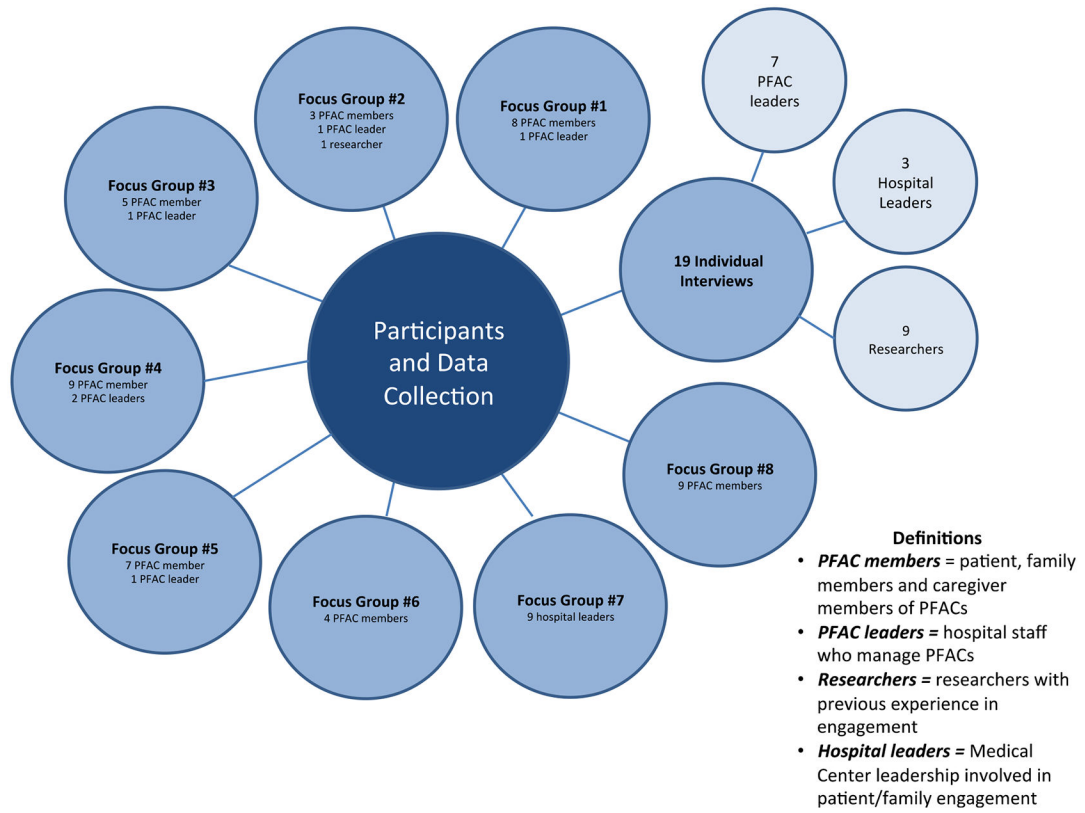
Participants and Data Collection

Focus Group #1
8 PFAC members
1 PFAC leader

Focus Group #2
3 PFAC members
1 PFAC leader
1 researcher

Focus Group #3
5 PFAC member
1 PFAC leader

Focus Group #4
9 PFAC member
2 PFAC leaders

Focus Group #5
7 PFAC member
1 PFAC leader

Focus Group #6
4 PFAC members

Focus Group #7
9 hospital leaders

Focus Group #8
9 PFAC members

19 Individual Interviews

7
PFAC leaders

3
Hospital Leaders

9
Researchers

Definitions
• ***PFAC members*** = patient, family members and caregiver members of PFACs
• ***PFAC leaders =*** hospital staff who manage PFACs
• ***Researchers =*** researchers with previous experience in engagement
• ***Hospital leaders =*** Medical Center leadership involved in patient/family engagement